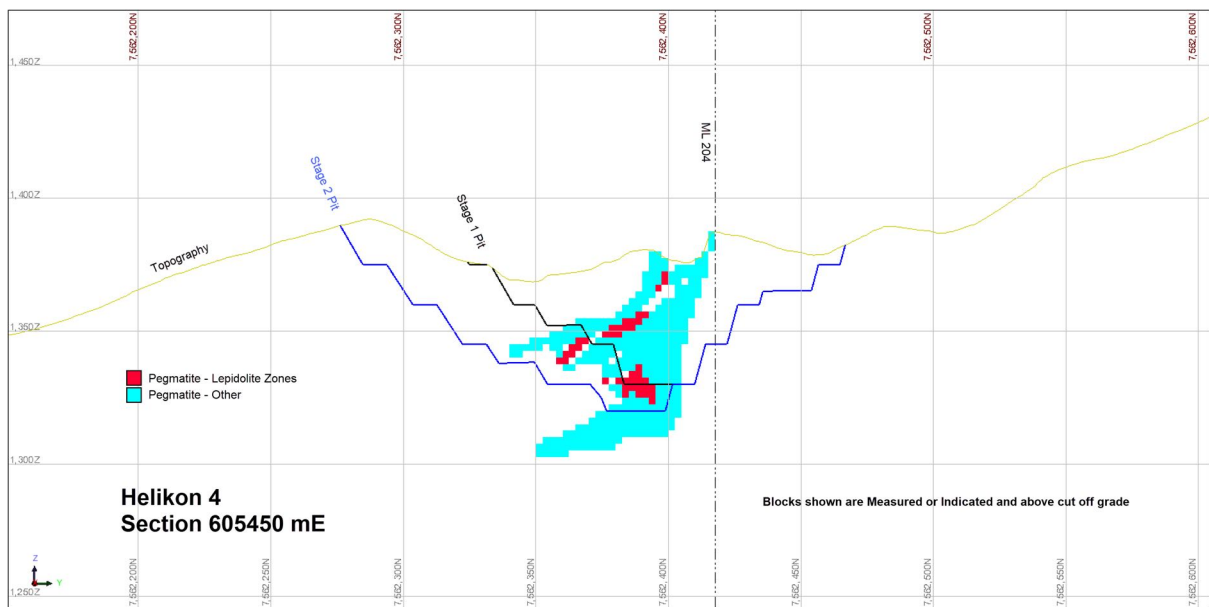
7,582,200N
7,582,300N
7,582,400N
7,582,500N
7,582,600N

1,450Z
1,400Z
1,350Z
1,300Z
1,250Z

ML 204
Stage 2 Pit
Stage 1 Pit
Topography

Pegmatite - Lepidolite Zones
Pegmatite - Other

Helikon 4
Section 605450 mE

Blocks shown are Measured or Indicated and above cut off grade

Z
Y

7,582,200N
7,582,250N
7,582,300N
7,582,350N
7,582,400N
7,582,450N
7,582,500N
7,582,550N
7,582,600N